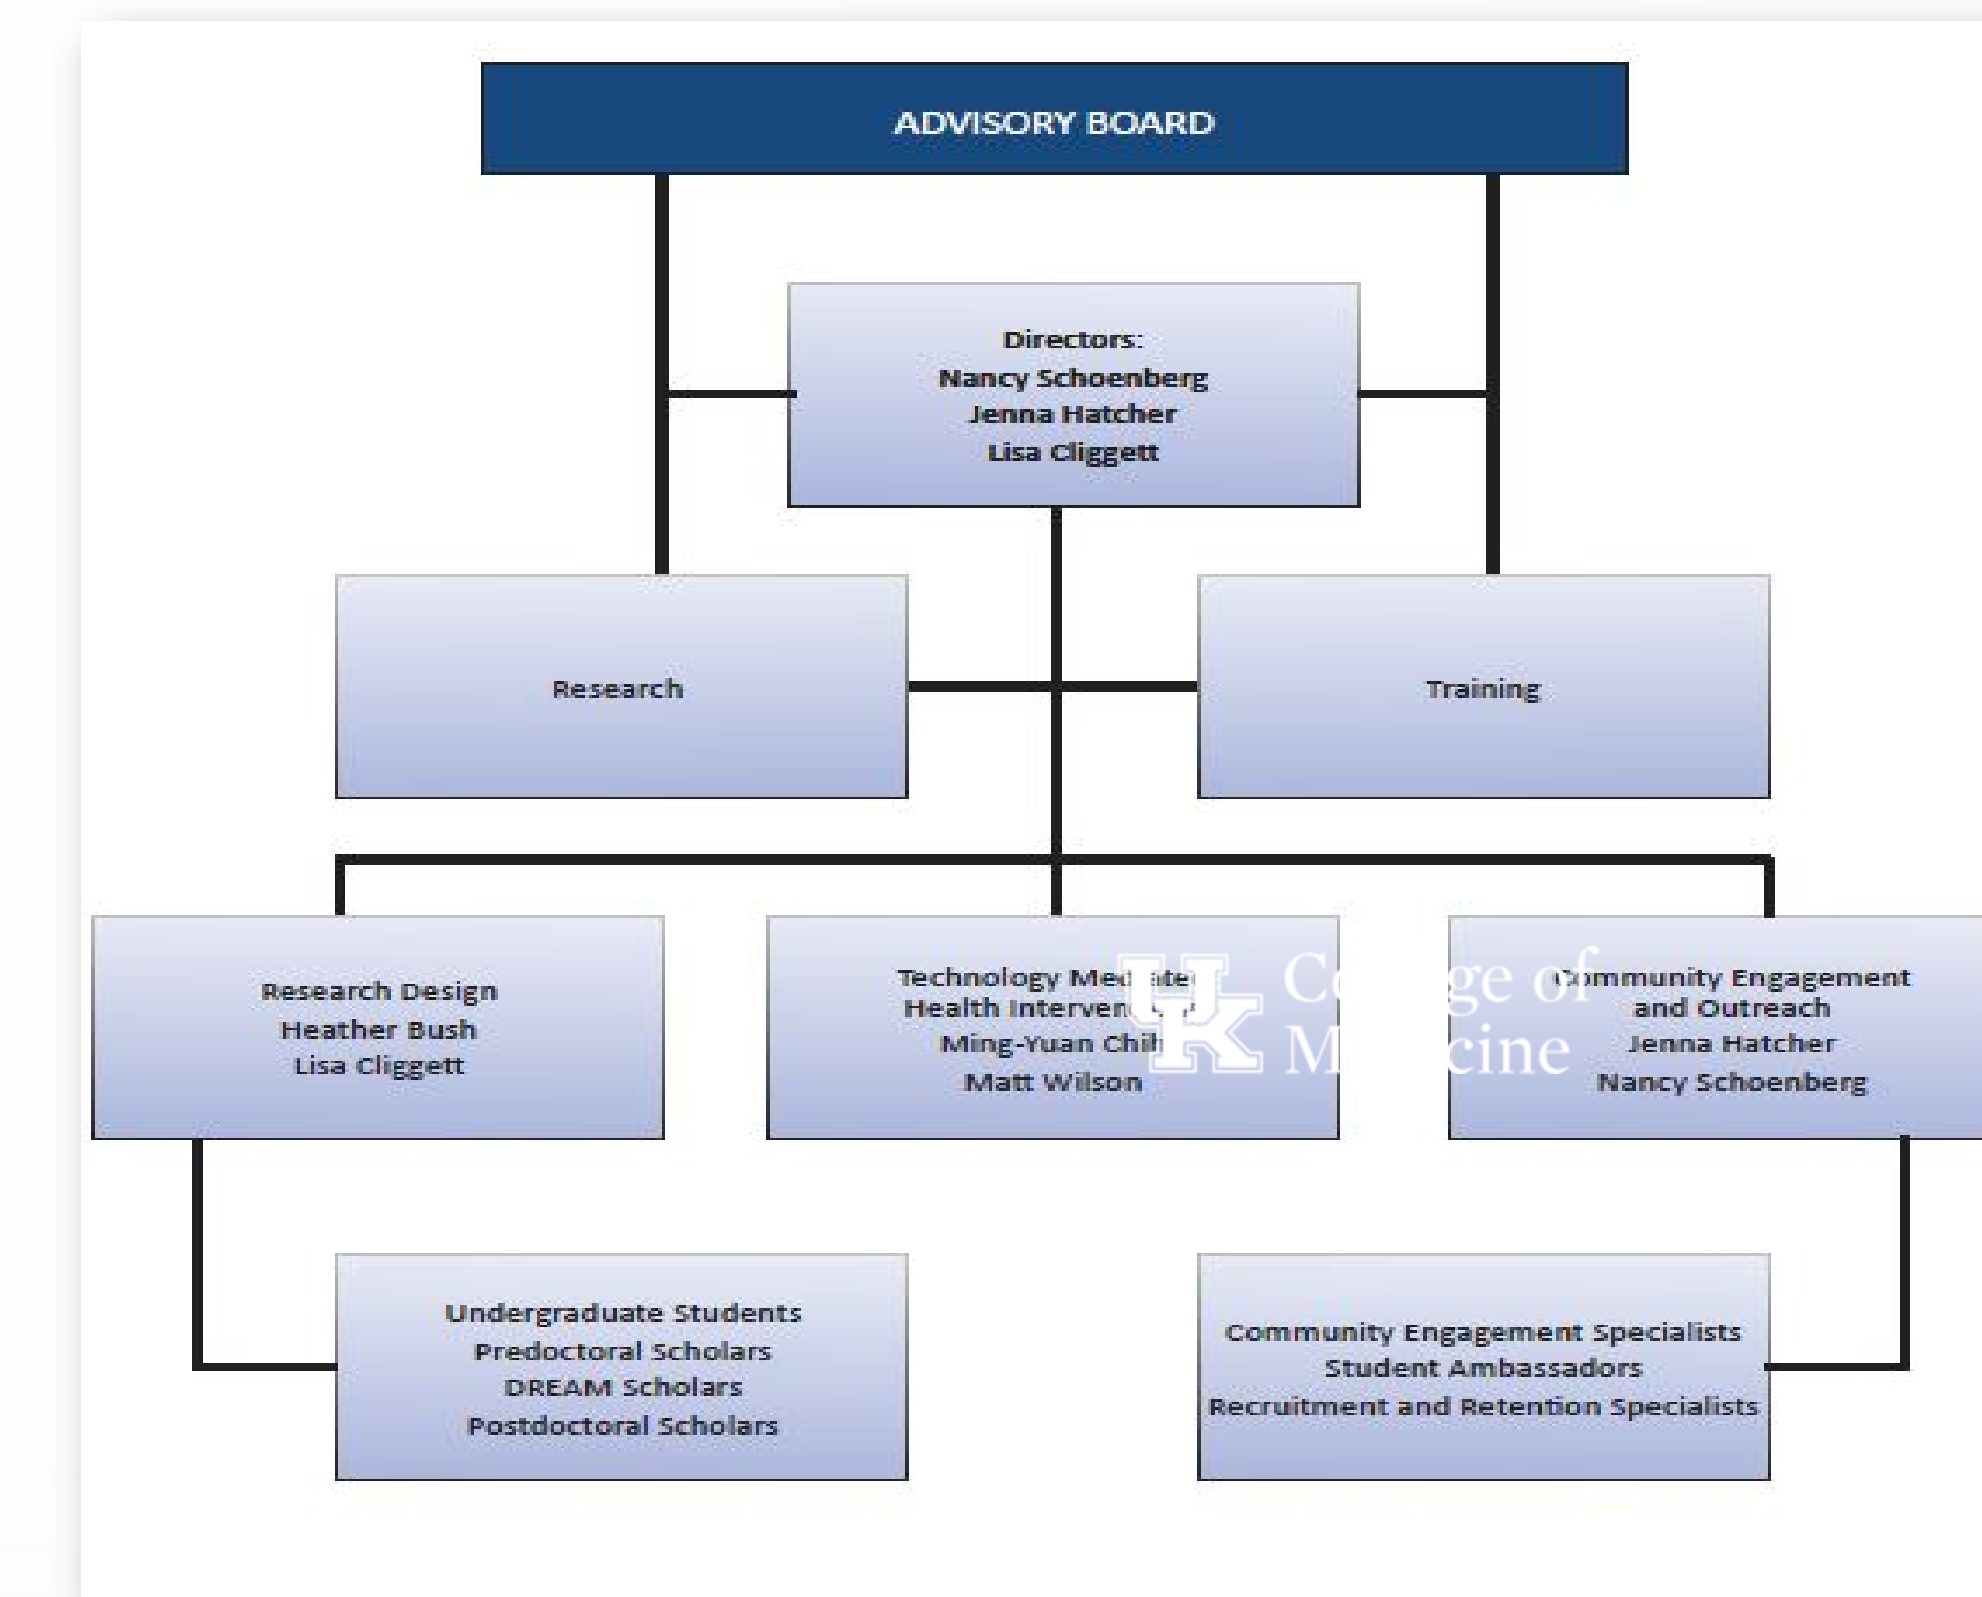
ADVISORY BOARD

Directors:
Nancy Schoenberg
Jenna Hatcher
Lisa Cliggett

Research

Training

Research Design
Heather Bush
Lisa Cliggett

Technology Med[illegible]ted
Health Interven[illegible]
Ming-Yuan Chi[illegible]
Matt Wilson

UK College of Medicine

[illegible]ommunity Engagement
and Outreach
Jenna Hatcher
Nancy Schoenberg

Undergraduate Students
Predoctoral Scholars
DREAM Scholars
Postdoctoral Scholars

Community Engagement Specialists
Student Ambassadors
Recruitment and Retention Specialists